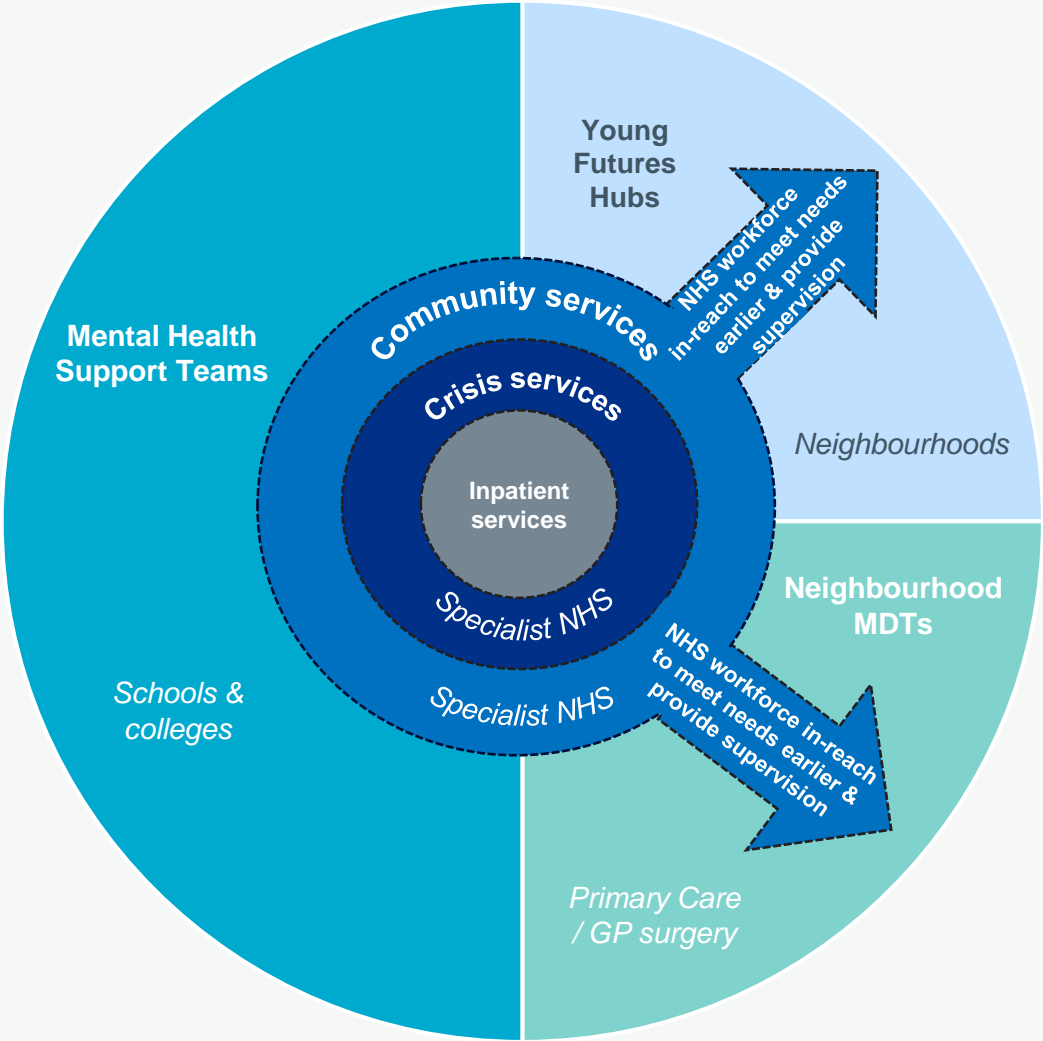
Mental Health Support Teams

Schools & colleges

Young Futures Hubs

NHS workforce in-reach to meet needs earlier & provide supervision

Neighbourhoods

Community services

Crisis services

Inpatient services

Specialist NHS

Specialist NHS

Neighbourhood MDTs

NHS workforce in-reach to meet needs earlier & provide supervision

Primary Care / GP surgery